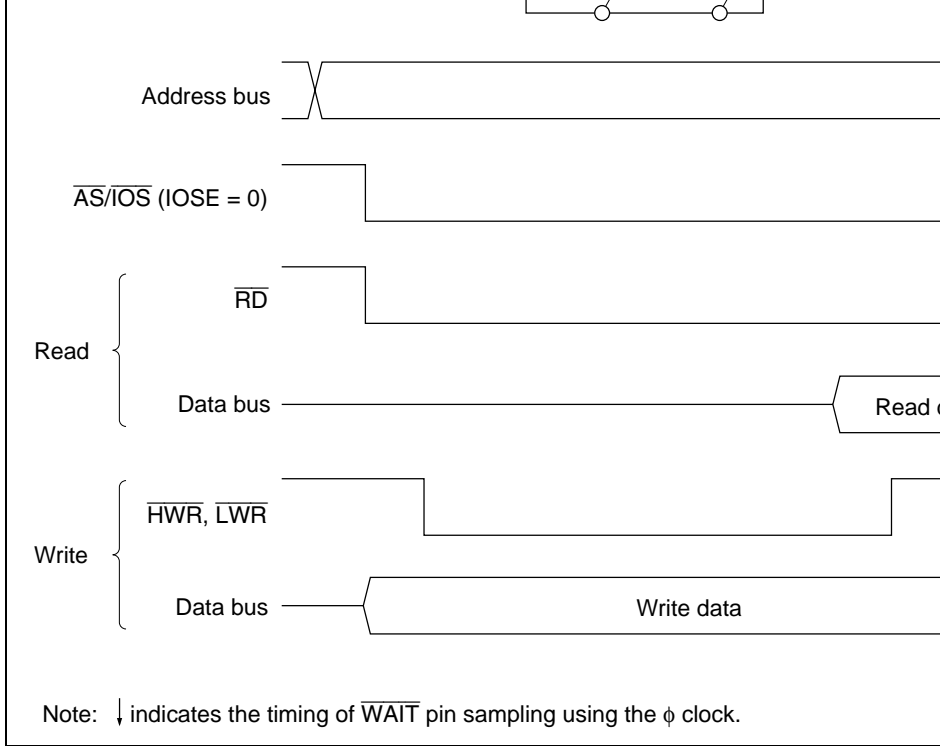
Address bus

$\overline{AS}/\overline{IOS}$ (IOSE = 0)

Read

$\overline{RD}$

Data bus

Read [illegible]

Write

$\overline{HWR}$, $\overline{LWR}$

Data bus

Write data

Note: ↓ indicates the timing of $\overline{WAIT}$ pin sampling using the $\phi$ clock.